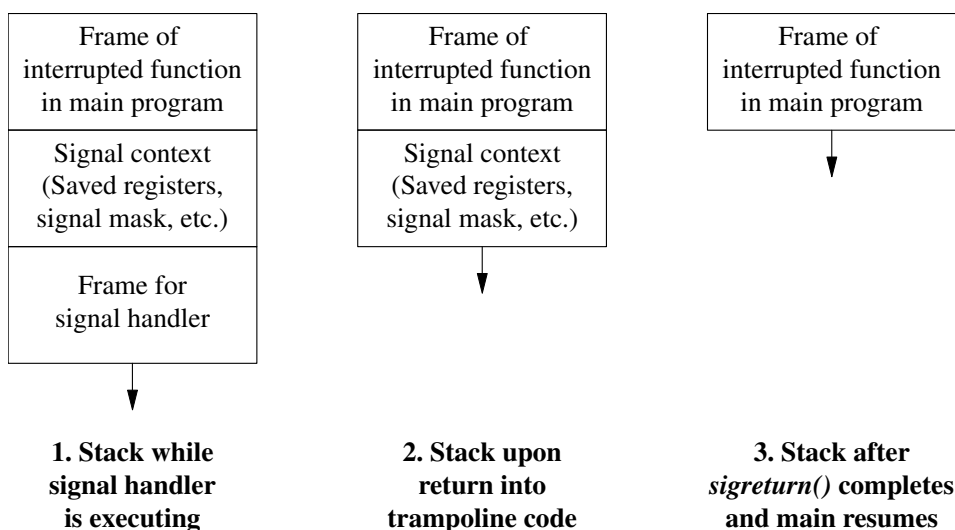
Frame of interrupted function in main program

Signal context (Saved registers, signal mask, etc.)

Frame for signal handler

1. Stack while signal handler is executing

Frame of interrupted function in main program

Signal context (Saved registers, signal mask, etc.)

2. Stack upon return into trampoline code

Frame of interrupted function in main program

3. Stack after *sigreturn()* completes and main resumes